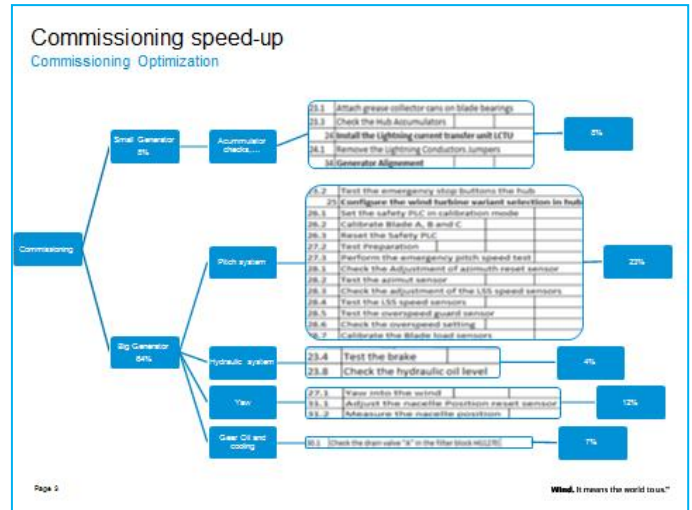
Commissioning speed-up
Commissioning Optimization

Commissioning

Small Generator
5%

Accumulator checks,...

| 23.1 | Attach grease collector cans on blade bearings |
|---|---|
| 23.3 | Check the Hub Accumulators |
| 24 | Install the Lightning current transfer unit LCTU |
| 24.1 | Remove the Lightning Conductors Jumpers |
| 34 | Generator Alignement |

5%

Big Generator
64%

Pitch system

| 25.2 | Test the emergency stop buttons the hub |
|---|---|
| 25 | Configure the wind turbine variant selection in hub |
| 26.1 | Set the safety PLC in calibration mode |
| 26.2 | Calibrate Blade A, B and C |
| 26.3 | Reset the Safety PLC |
| 27.2 | Test Preparation |
| 27.3 | Perform the emergency pitch speed test |
| 28.1 | Check the Adjustment of azimuth reset sensor |
| 28.2 | Test the azimut sensor |
| 28.3 | Check the adjustment of the LSS speed sensors |
| 28.4 | Test the LSS speed sensors |
| 28.5 | Test the overspeed guard sensor |
| 28.6 | Check the overspeed setting |
| 28.7 | Calibrate the Blade load sensors |

22%

Hydraulic system

| 23.4 | Test the brake |
|---|---|
| 23.8 | Check the hydraulic oil level |

4%

Yaw

| 27.1 | Yaw into the wind |
|---|---|
| 31.1 | Adjust the nacelle Position reset sensor |
| 31.2 | Measure the nacelle position |

12%

Gear Oil and cooling

| 30.1 | Check the drain valve "A" in the filter block HG1270 |
|---|---|

7%

Page 9

Wind. It means the world to us.™